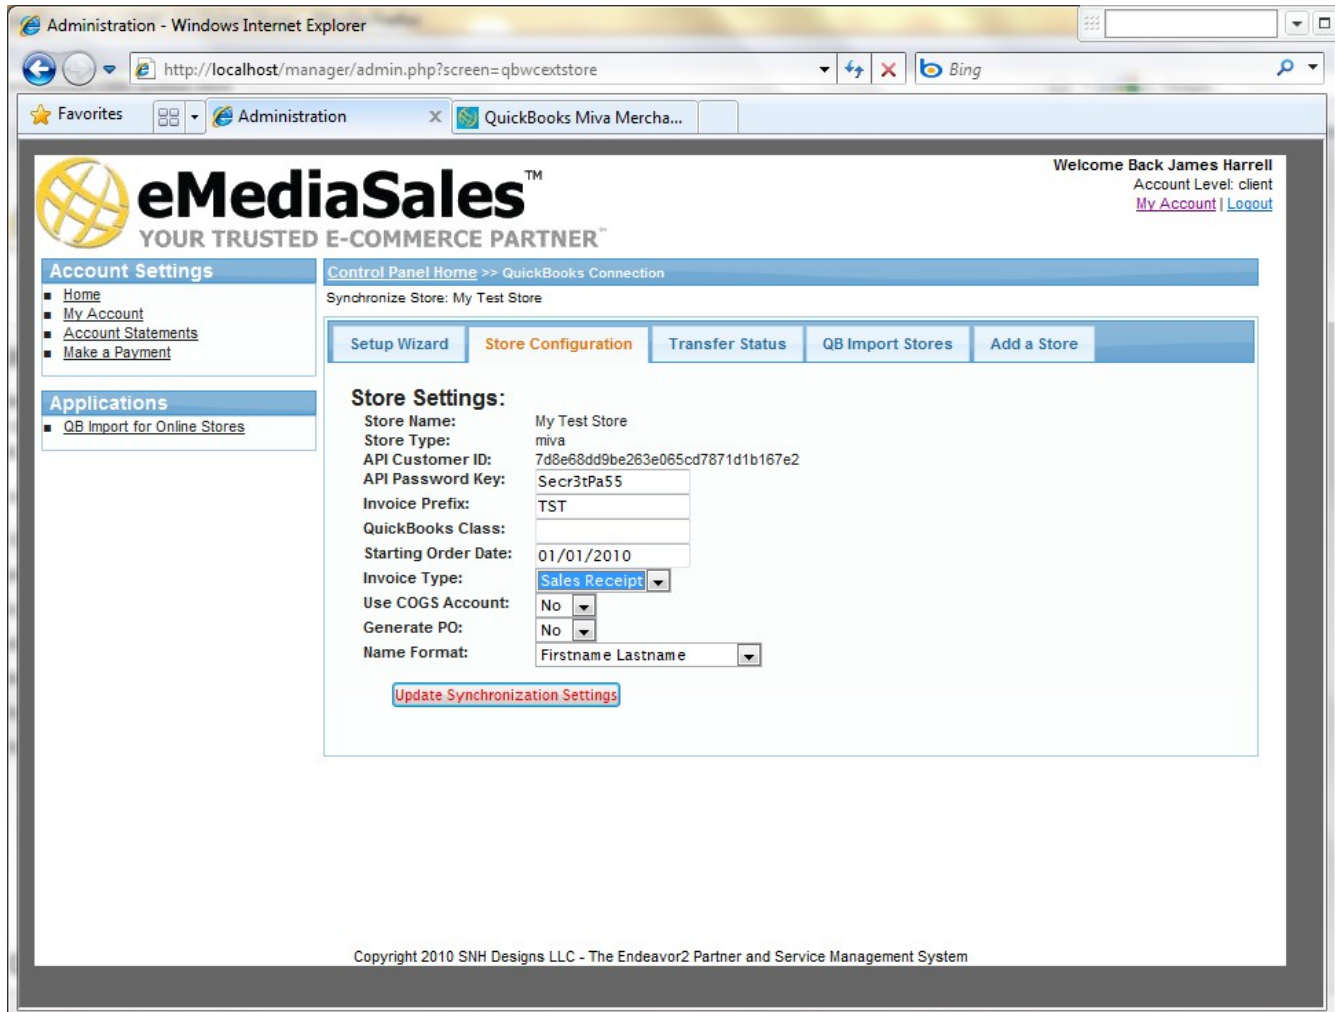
Administration - Windows Internet Explorer

http://localhost/manager/admin.php?screen=qbwcextstore

Bing

Favorites

Administration

QuickBooks Miva Mercha...

eMediaSales™
YOUR TRUSTED E-COMMERCE PARTNER

Welcome Back James Harrell
Account Level: client
My Account | Logout

Account Settings
- Home
- My Account
- Account Statements
- Make a Payment

Applications
- QB Import for Online Stores

Control Panel Home >> QuickBooks Connection

Synchronize Store: My Test Store

Setup Wizard | Store Configuration | Transfer Status | QB Import Stores | Add a Store

Store Settings:

| | |
|---|---|
| Store Name: | My Test Store |
| Store Type: | miva |
| API Customer ID: | 7d8e68dd9be263e065cd7871d1b167e2 |
| API Password Key: | Secr3tPa55 |
| Invoice Prefix: | TST |
| QuickBooks Class: | |
| Starting Order Date: | 01/01/2010 |
| Invoice Type: | Sales Receipt |
| Use COGS Account: | No |
| Generate PO: | No |
| Name Format: | Firstname Lastname |

Update Synchronization Settings

Copyright 2010 SNH Designs LLC - The Endeavor2 Partner and Service Management System